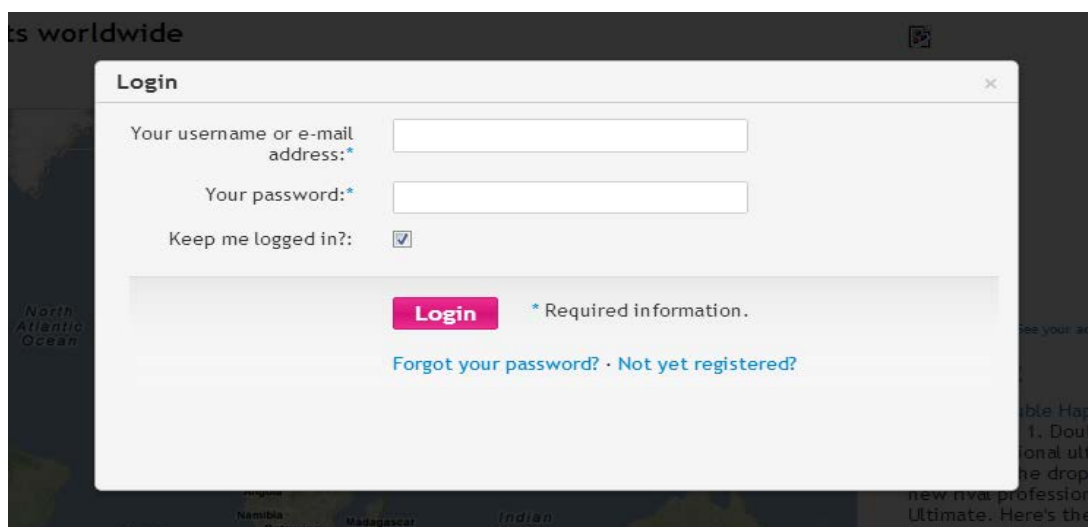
ts worldwide

Login

×

Your username or e-mail address:*

Your password:*

Keep me logged in?:

Login

* Required information.

Forgot your password? · Not yet registered?

North Atlantic Ocean

Angola

Namibia

Madagascar

Indian

ee your a

able Ha
1. Dou
ional ult
he drop
new rival profession
Ultimate. Here's the